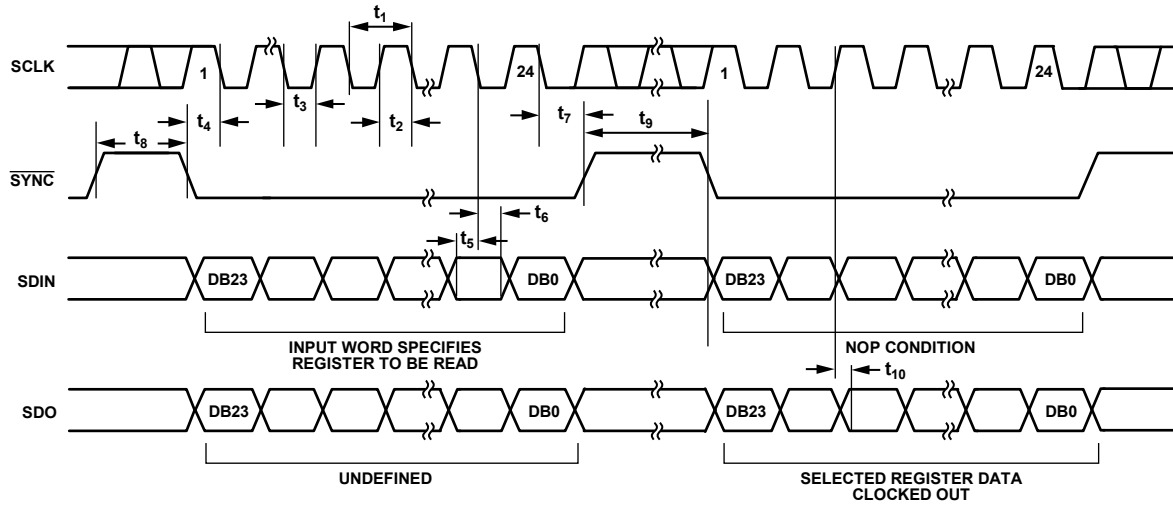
SCLK

$t_1$

1

24

1

24

$t_4$

$t_3$

$t_2$

$t_7$

$t_9$

$t_8$

$\overline{SYNC}$

$t_6$

$t_5$

SDIN

DB23

DB0

DB23

DB0

INPUT WORD SPECIFIES REGISTER TO BE READ

NOP CONDITION

$t_{10}$

SDO

DB23

DB0

DB23

DB0

UNDEFINED

SELECTED REGISTER DATA CLOCKED OUT